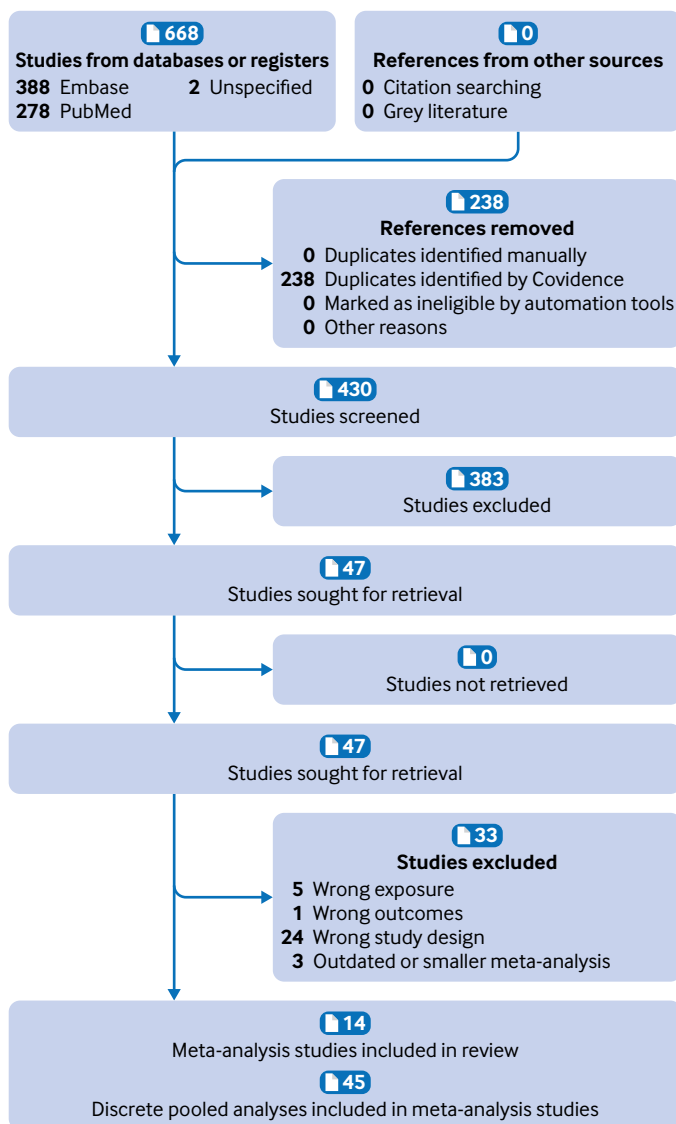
668
Studies from databases or registers
388 Embase
278 PubMed
2 Unspecified

0
References from other sources
0 Citation searching
0 Grey literature

238
References removed
0 Duplicates identified manually
238 Duplicates identified by Covidence
0 Marked as ineligible by automation tools
0 Other reasons

430
Studies screened

383
Studies excluded

47
Studies sought for retrieval

0
Studies not retrieved

47
Studies sought for retrieval

33
Studies excluded
5 Wrong exposure
1 Wrong outcomes
24 Wrong study design
3 Outdated or smaller meta-analysis

14
Meta-analysis studies included in review
45
Discrete pooled analyses included in meta-analysis studies